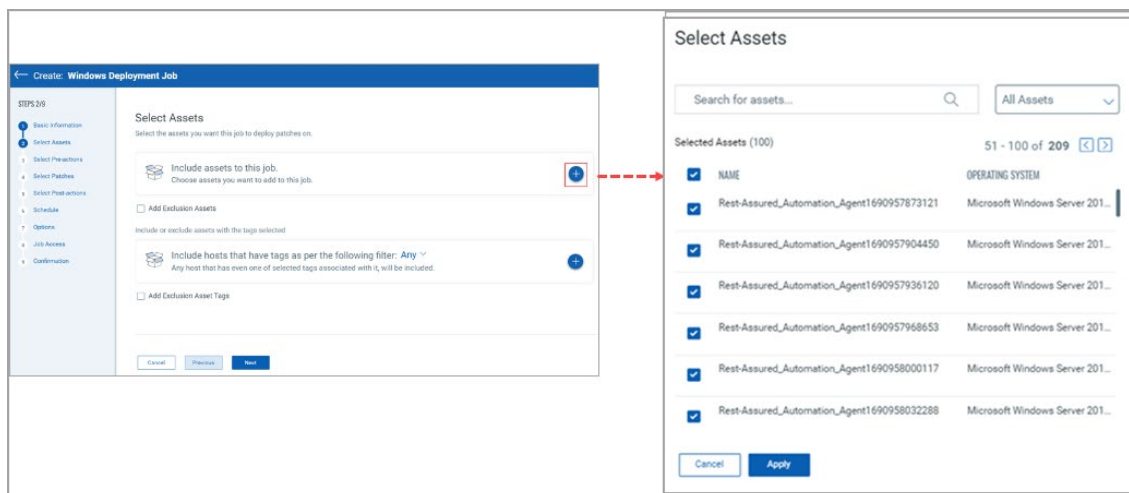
Create: Windows Deployment Job

STEPS 2/9

1 Basic Information
2 Select Assets
3 Select Pre-actions
4 Select Patches
5 Select Post-actions
6 Schedule
7 Options
8 Job Access
9 Confirmation

Select Assets

Select the assets you want this job to deploy patches on.

Include assets to this job.
Choose assets you want to add to this job.

Add Exclusion Assets

Include or exclude assets with the tags selected

Include hosts that have tags as per the following filter: Any
Any host that has even one of selected tags associated with it, will be included.

Add Exclusion Asset Tags

Cancel Previous Next

Select Assets

Search for assets...

All Assets

Selected Assets (100)

51 - 100 of 209

| | NAME | OPERATING SYSTEM |
|---|---|---|
| ☑ | Rest-Assured_Automation_Agent1690957873121 | Microsoft Windows Server 201... |
| ☑ | Rest-Assured_Automation_Agent1690957904450 | Microsoft Windows Server 201... |
| ☑ | Rest-Assured_Automation_Agent1690957936120 | Microsoft Windows Server 201... |
| ☑ | Rest-Assured_Automation_Agent1690957968653 | Microsoft Windows Server 201... |
| ☑ | Rest-Assured_Automation_Agent1690958000117 | Microsoft Windows Server 201... |
| ☑ | Rest-Assured_Automation_Agent1690958032288 | Microsoft Windows Server 201... |

Cancel Apply